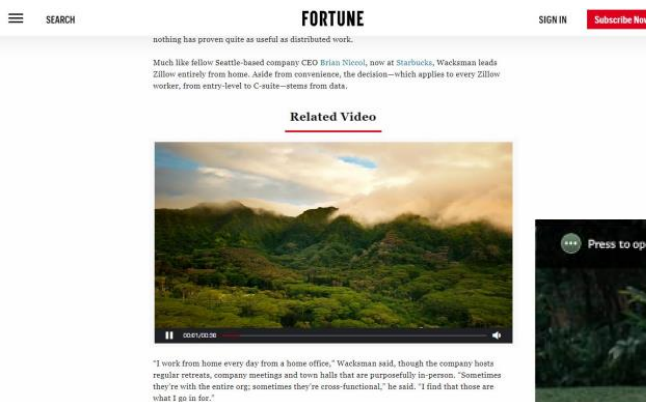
SEARCH

FORTUNE

SIGN IN

Subscribe Nov

nothing has proven quite as useful as distributed work.

Much like fellow Seattle-based company CEO Brian Niccol, now at Starbucks, Wackman leads Zillow entirely from home. Aside from convenience, the decision—which applies to every Zillow worker, from entry-level to C-suite—stems from data.

Related Video

00:01/00:00

Press to op

"I work from home every day from a home office," Wackman said, though the company hosts regular retreats, company meetings and town halls that are purposefully in-person. "Sometimes they're with the entire org; sometimes they're cross-functional," he said. "I find that those are what I go in for."